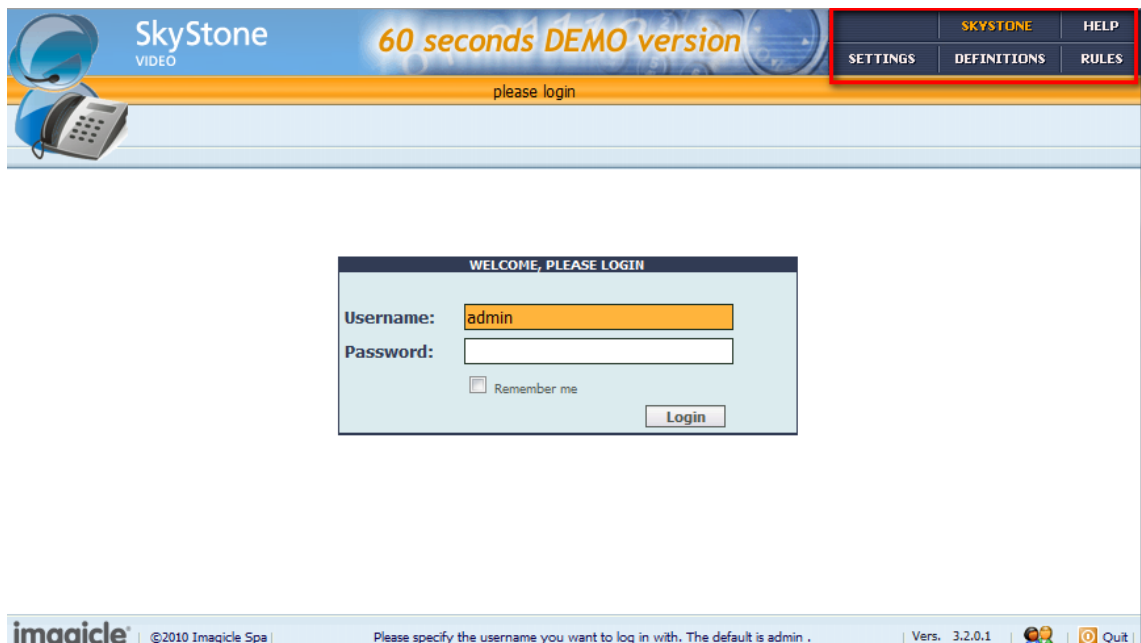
SkyStone
VIDEO

60 seconds DEMO version

SKYSTONE
HELP
SETTINGS
DEFINITIONS
RULES

please login

WELCOME, PLEASE LOGIN

Username: admin
Password:

Remember me

Login

imagicle | ©2010 Imagicle Spa | Please specify the username you want to log in with. The default is admin . | Vers. 3.2.0.1 | Quit